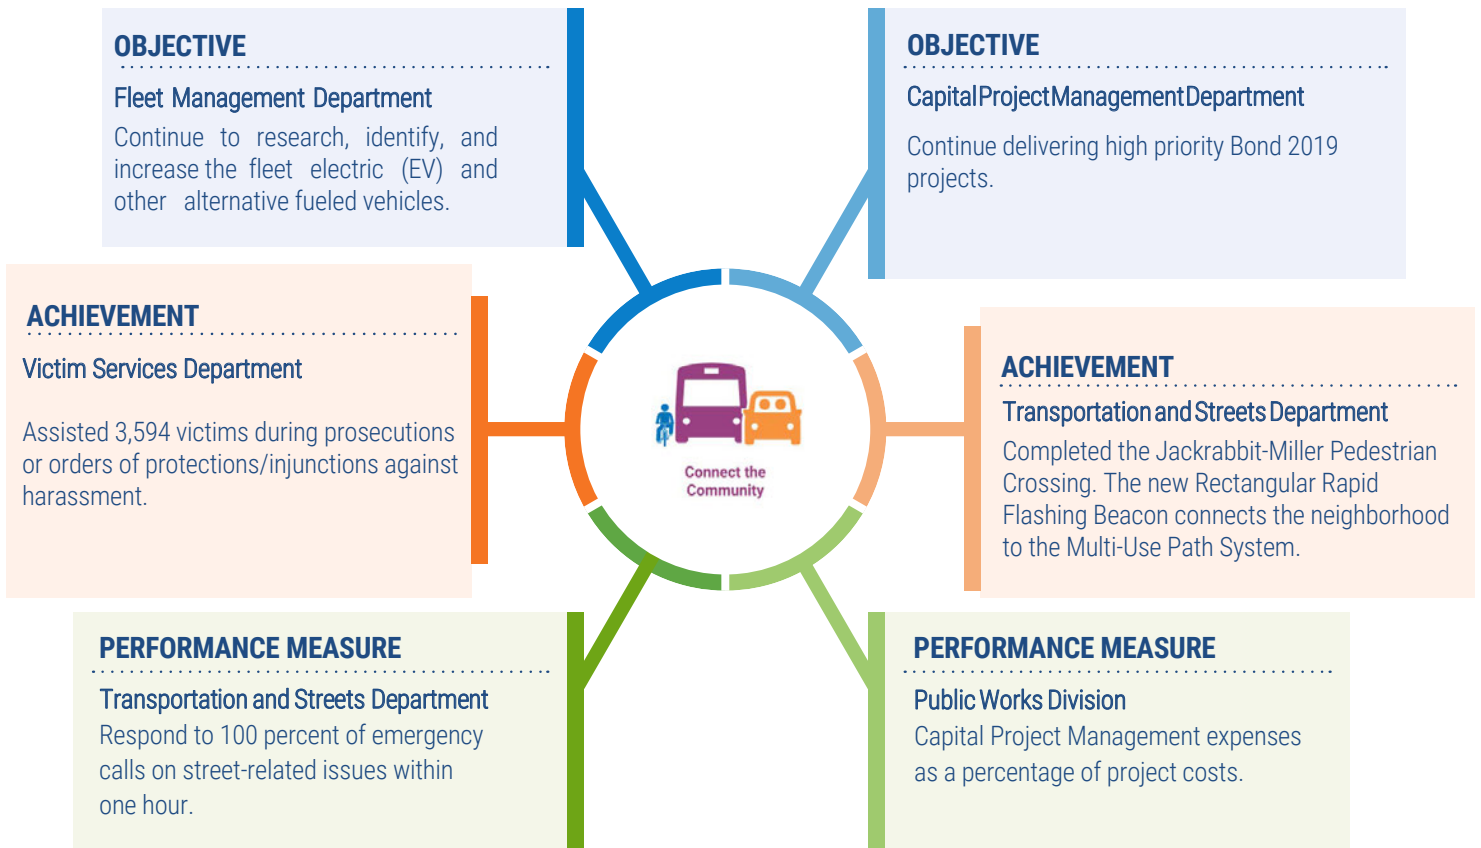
OBJECTIVE

Fleet Management Department

Continue to research, identify, and increase the fleet electric (EV) and other alternative fueled vehicles.

OBJECTIVE

CapitalProjectManagementDepartment

Continue delivering high priority Bond 2019 projects.

ACHIEVEMENT

Victim Services Department

Assisted 3,594 victims during prosecutions or orders of protections/injunctions against harassment.

Connect the Community

ACHIEVEMENT

Transportation and Streets Department

Completed the Jackrabbit-Miller Pedestrian Crossing. The new Rectangular Rapid Flashing Beacon connects the neighborhood to the Multi-Use Path System.

PERFORMANCE MEASURE

Transportation and Streets Department

Respond to 100 percent of emergency calls on street-related issues within one hour.

PERFORMANCE MEASURE

Public Works Division

Capital Project Management expenses as a percentage of project costs.